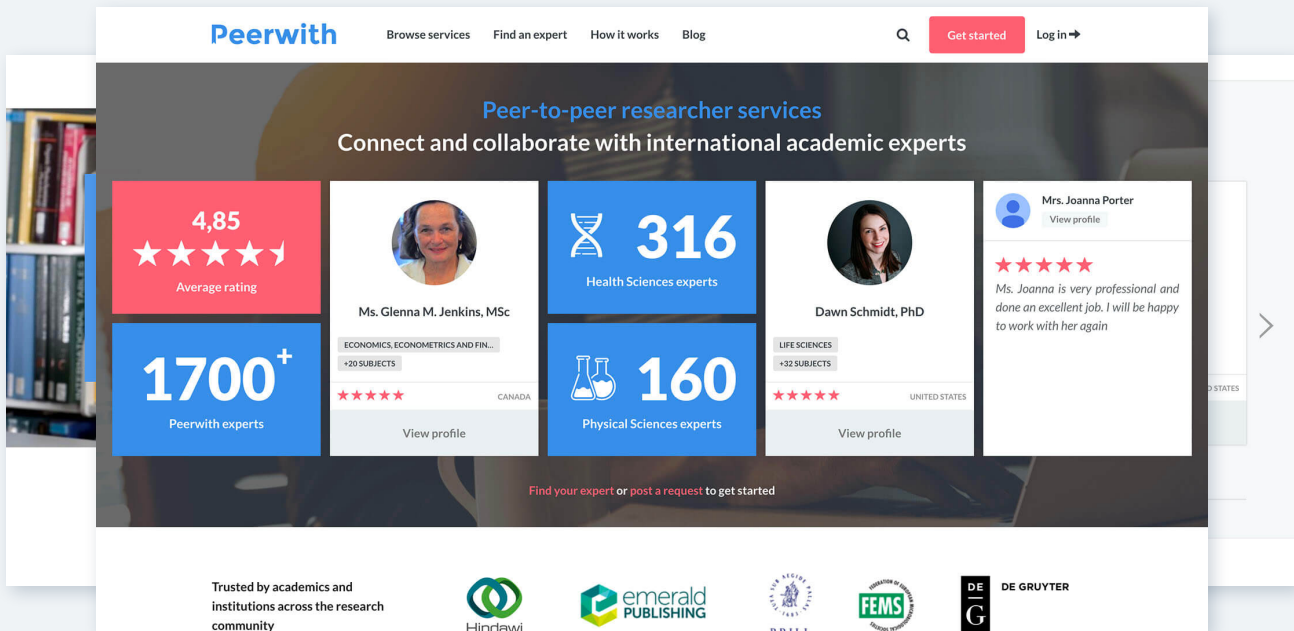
Peerwith

Browse services Find an expert How it works Blog

Get started Log in

Peer-to-peer researcher services
Connect and collaborate with international academic experts

4,85
★★★★★
Average rating

1700+
Peerwith experts

Ms. Glenna M. Jenkins, MSc
ECONOMICS, ECONOMETRICS AND FIN...
+20 SUBJECTS
★★★★★ CANADA
View profile

316
Health Sciences experts

160
Physical Sciences experts

Dawn Schmidt, PhD
LIFE SCIENCES
+32 SUBJECTS
★★★★★ UNITED STATES
View profile

Mrs. Joanna Porter
View profile
★★★★★
Ms. Joanna is very professional and done an excellent job. I will be happy to work with her again

D STATES

Find your expert or post a request to get started

Trusted by academics and institutions across the research community

Hindawi

emerald PUBLISHING

BRILL

FEMS

DE G DE GRUYTER